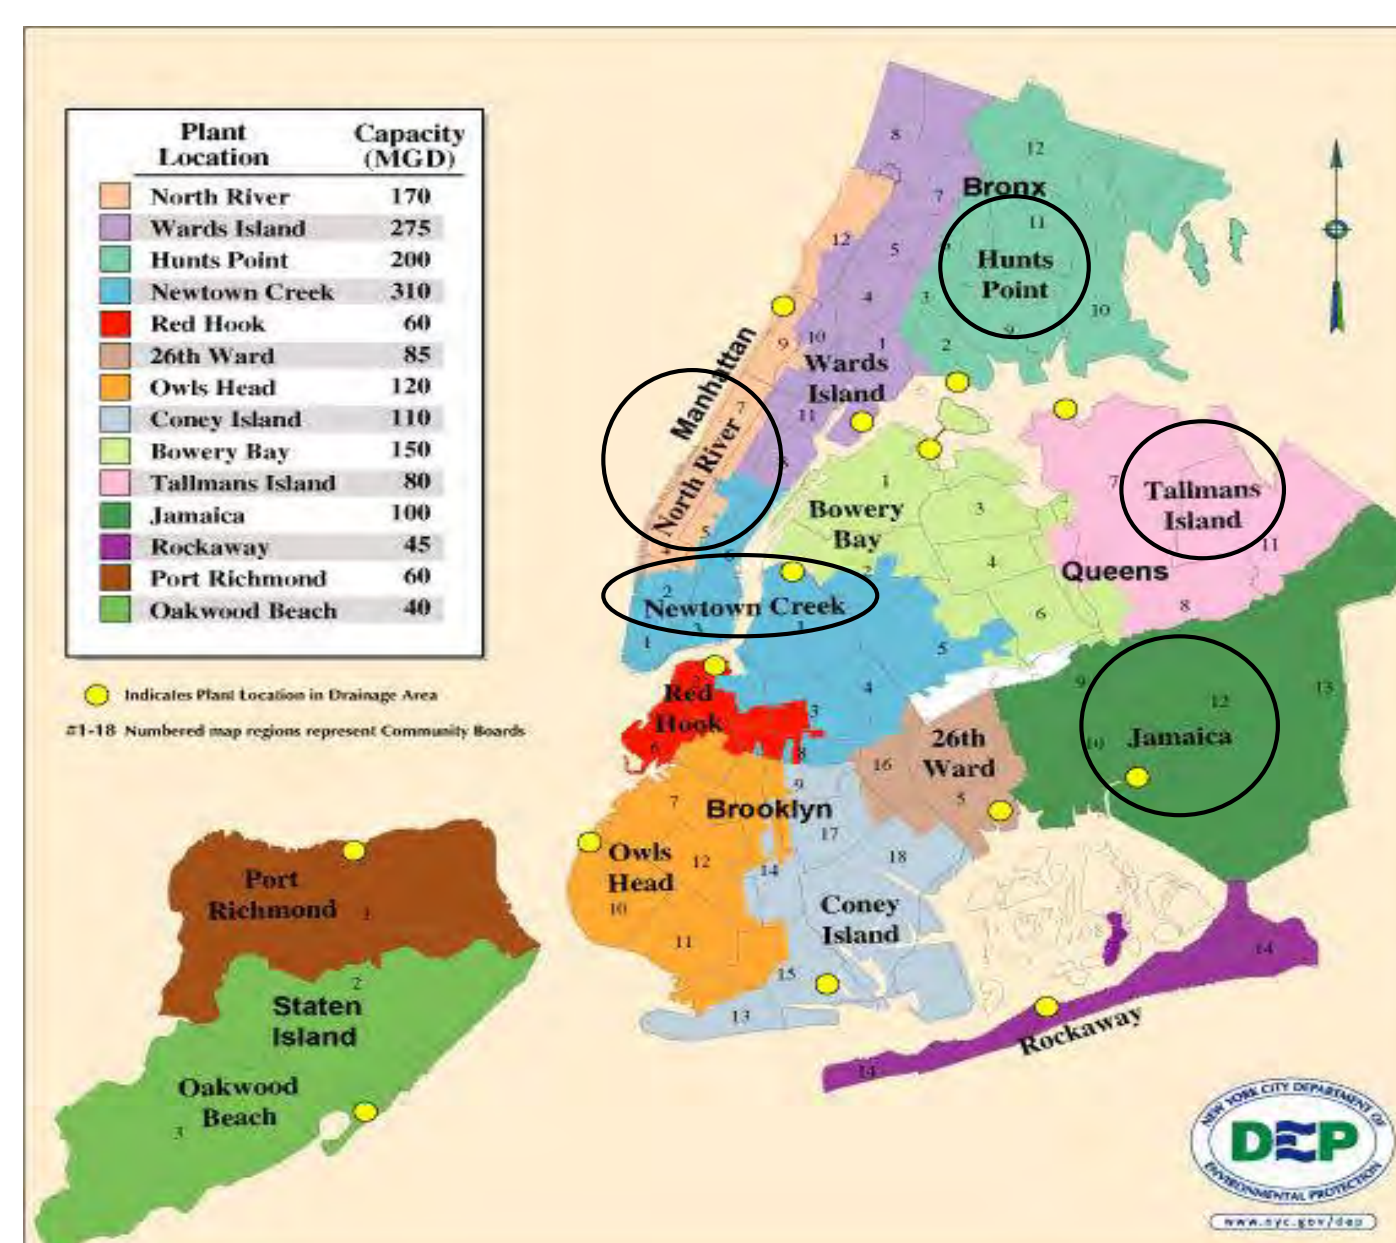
| Plant Location | Capacity (MGD) |
|---|---|
| North River | 170 |
| Wards Island | 275 |
| Hunts Point | 200 |
| Newtown Creek | 310 |
| Red Hook | 60 |
| 26th Ward | 85 |
| Owls Head | 120 |
| Coney Island | 110 |
| Bowery Bay | 150 |
| Tallmans Island | 80 |
| Jamaica | 100 |
| Rockaway | 45 |
| Port Richmond | 60 |
| Oakwood Beach | 40 |

Indicates Plant Location in Drainage Area

#1-18 Numbered map regions represent Community Boards

Bronx 8 12 7 11 Hunts Point 5 3 9 10 2 4 1 12 Manhattan 10 9 Wards Island 11 7 North River 8 5 4 6 Bowery Bay 1 3 2 4 6 Tallmans Island 7 11 Queens 8 Newtown Creek 2 3 1 1 5 4 9 12 13 Jamaica 10 Red Hook 2 6 3 8 26th Ward 16 5 9 Brooklyn 7 17 18 Owls Head 12 14 10 11 Coney Island 15 13 Rockaway 14 14 Port Richmond 1 2 Staten Island Oakwood Beach 3

NEW YORK CITY DEPARTMENT OF ENVIRONMENTAL PROTECTION DEP www.nyc.gov/dep